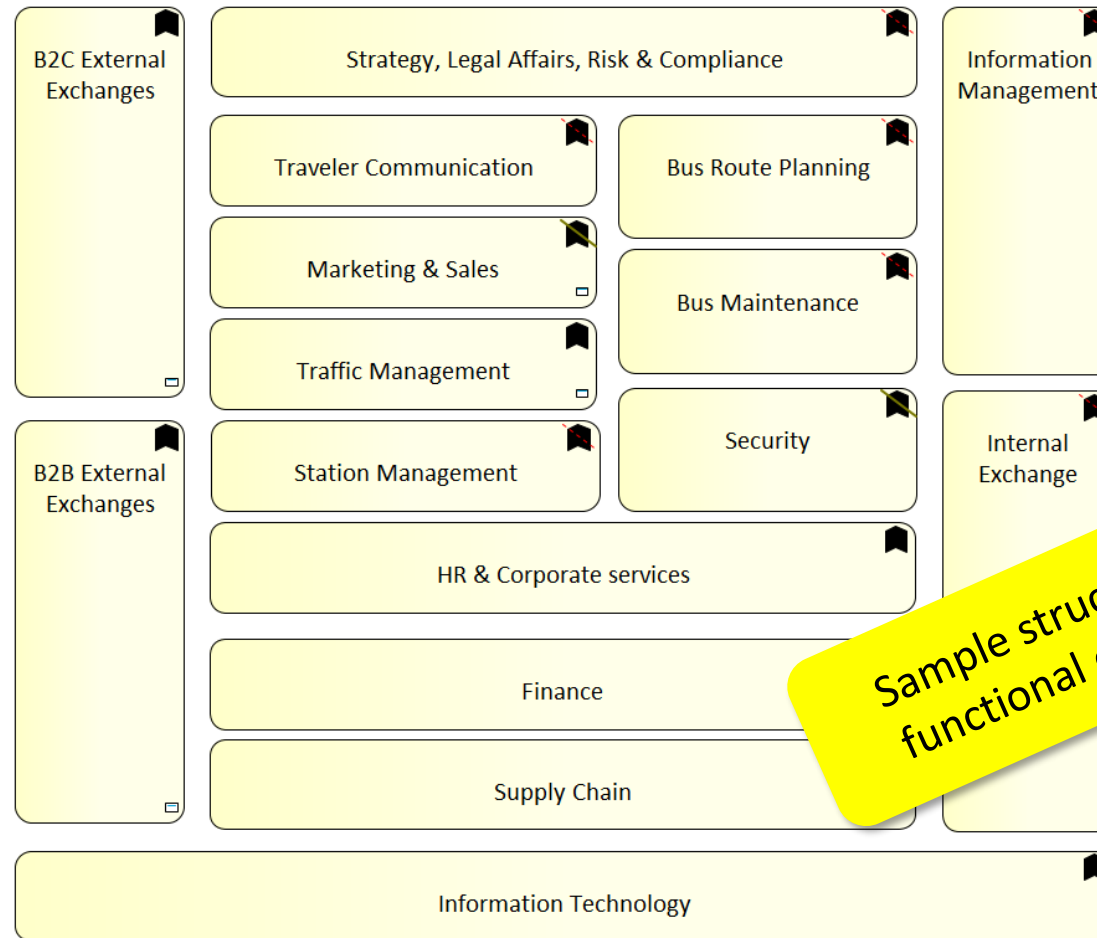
B2C External Exchanges

Strategy, Legal Affairs, Risk & Compliance

Information Management

Traveler Communication

Bus Route Planning

Marketing & Sales

Bus Maintenance

Traffic Management

Security

B2B External Exchanges

Station Management

Internal Exchange

HR & Corporate services

Finance

Supply Chain

Information Technology

Sample struc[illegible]
functional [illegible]